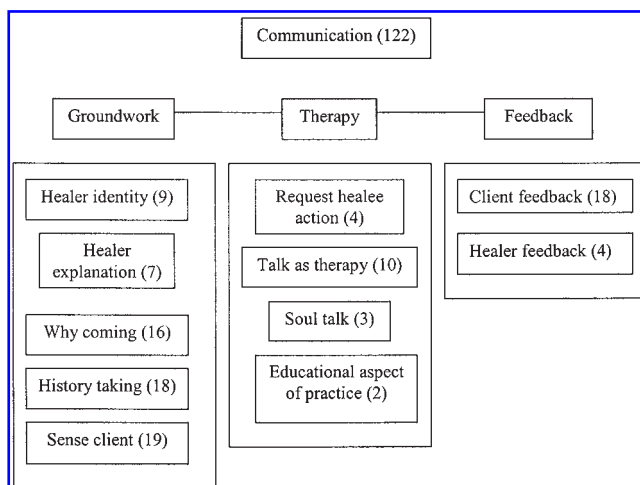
Communication (122)

Groundwork

Therapy

Feedback

Healer identity (9)

Healer explanation (7)

Why coming (16)

History taking (18)

Sense client (19)

Request healee action (4)

Talk as therapy (10)

Soul talk (3)

Educational aspect of practice (2)

Client feedback (18)

Healer feedback (4)